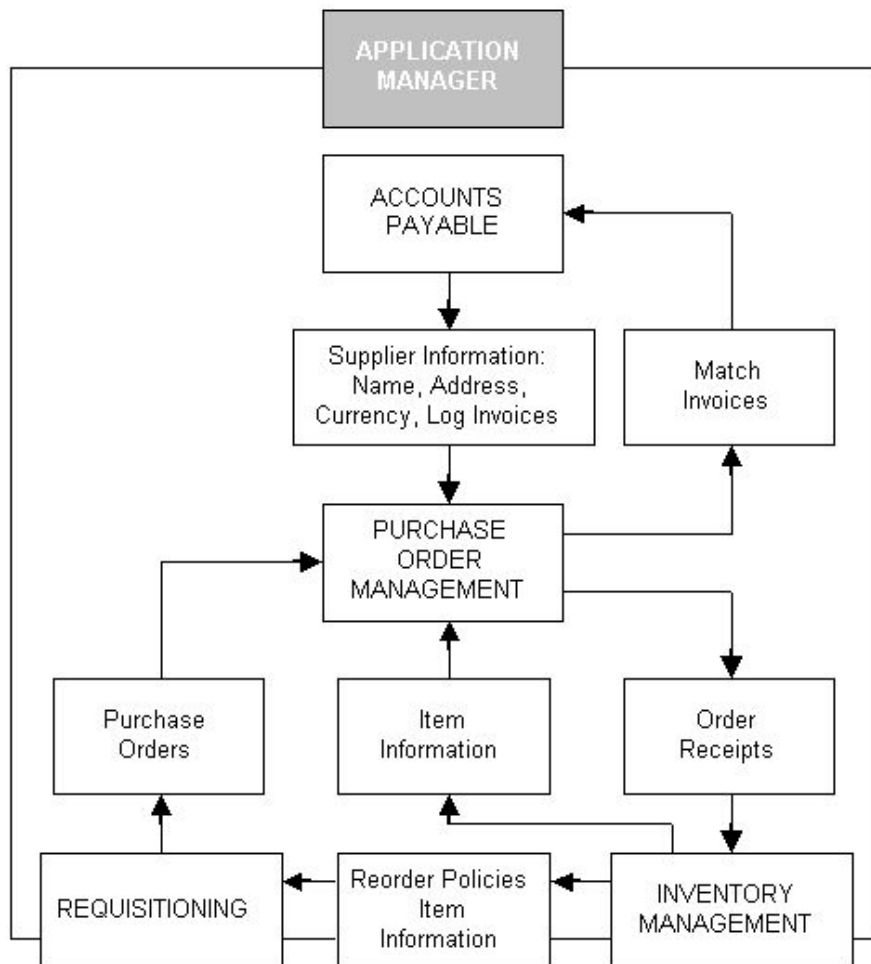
APPLICATION MANAGER

ACCOUNTS PAYABLE

Supplier Information: Name, Address, Currency, Log Invoices

Match Invoices

PURCHASE ORDER MANAGEMENT

Purchase Orders

Item Information

Order Receipts

REQUISITIONING

Reorder Policies Item Information

INVENTORY MANAGEMENT